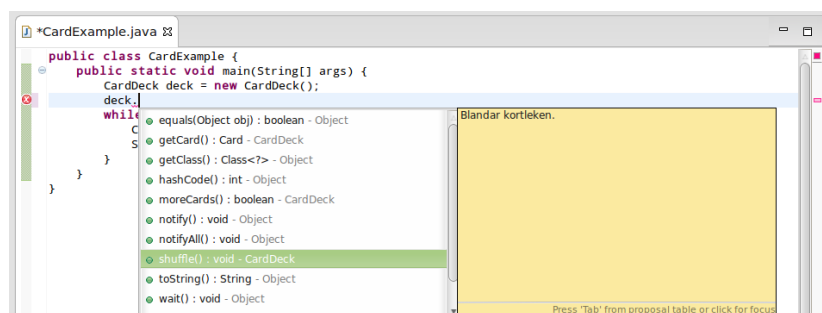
*CardExample.java

public class CardExample {
    public static void main(String[] args) {
        CardDeck deck = new CardDeck();
        deck.
        whil
            C
            S
        }
    }
}

equals(Object obj) : boolean - Object
getCard() : Card - CardDeck
getClass() : Class<?> - Object
hashCode() : int - Object
moreCards() : boolean - CardDeck
notify() : void - Object
notifyAll() : void - Object
shuffle() : void - CardDeck
toString() : String - Object
wait() : void - Object

Blandar kortleken.

Press 'Tab' from proposal table or click for focus